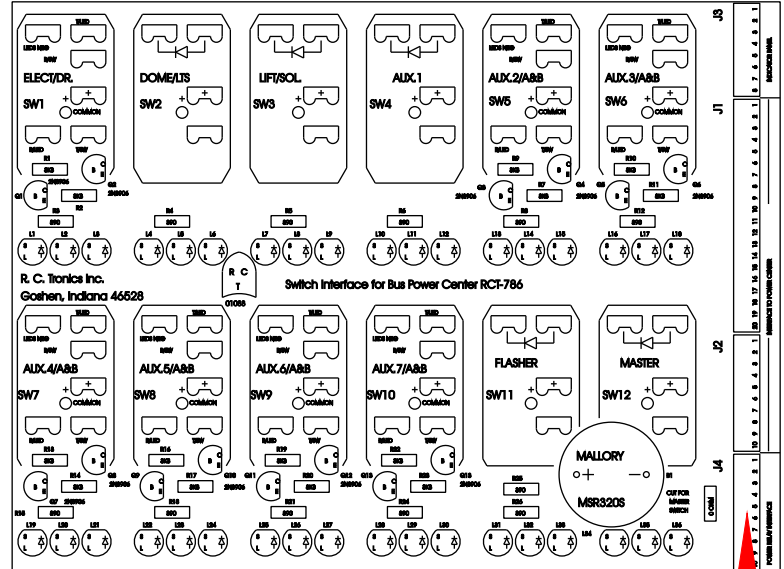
J3
J1
J2
J4

ELECT/DR.
SW1
DOME/LTS
SW2
LIFT/SOL.
SW3
AUX.1
SW4
AUX.2/A&B
SW5
AUX.3/A&B
SW6

COMMON
COMMON
COMMON

R1
R2
R3
R4
R5
R6
R7
R8
R9
R10
R11
R12

Q1
Q2
Q3
Q4
Q5
Q6

L1
L2
L3
L4
L5
L6
L7
L8
L9
L10
L11
L12
L13
L14
L15
L16
L17
L18

R. C. Tronics Inc.
Goshen, Indiana 46528

R C T
01088

Switch Interface for Bus Power Center RCT-786

AUX.4/A&B
SW7
AUX.5/A&B
SW8
AUX.6/A&B
SW9
AUX.7/A&B
SW10
FLASHER
SW11
MASTER
SW12

COMMON
COMMON
COMMON
COMMON

MALLORY
MSR320S

CUT FOR MASTER SWITCH

L19
L20
L21
L22
L23
L24
L25
L26
L27
L28
L29
L30
L31
L32
L33
L34
L35
L36

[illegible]